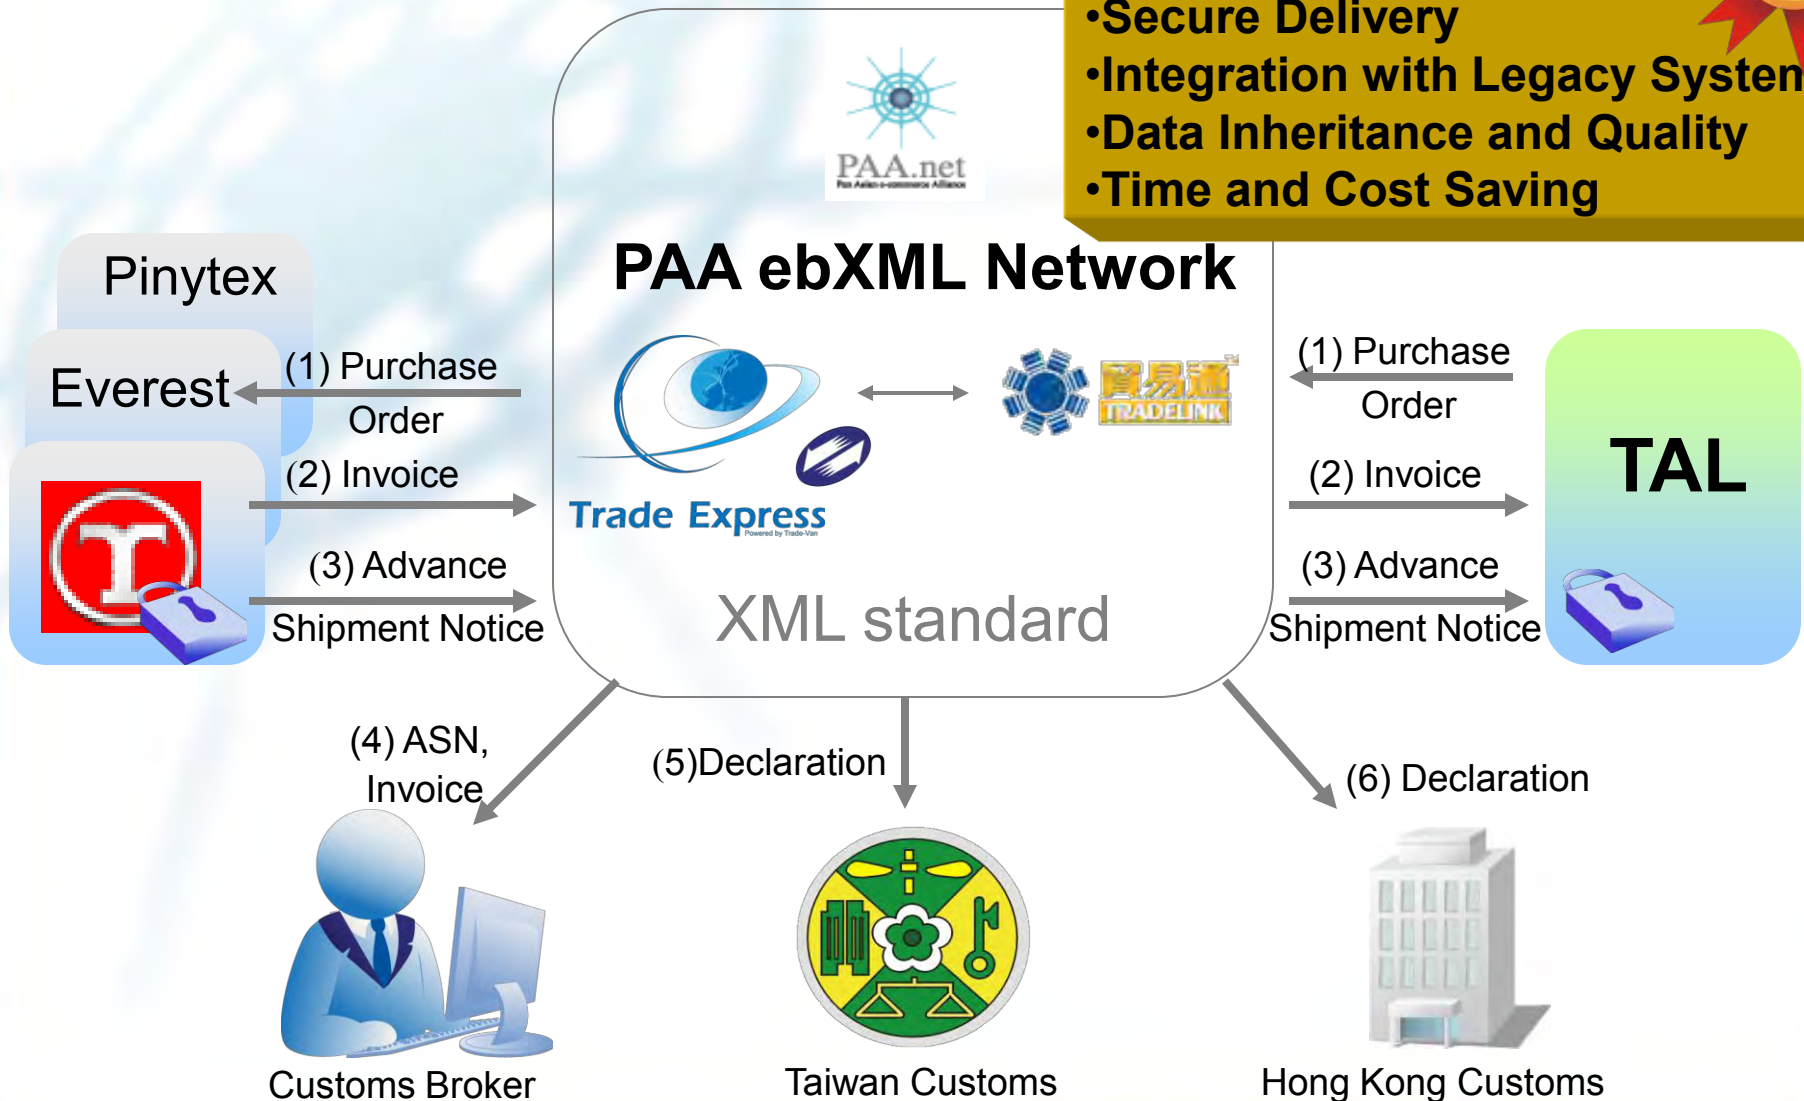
•Secure Delivery
•Integration with Legacy Systen
•Data Inheritance and Quality
•Time and Cost Saving

PAA.net
Pan Asian e-commerce Alliance

PAA ebXML Network

Pinytex

Everest

(1) Purchase Order

(2) Invoice

(3) Advance Shipment Notice

Trade Express
Powered by Trade-Van

貿易通 TRADELINK

XML standard

(1) Purchase Order

(2) Invoice

(3) Advance Shipment Notice

TAL

(4) ASN, Invoice

(5)Declaration

(6) Declaration

Customs Broker

Taiwan Customs

Hong Kong Customs